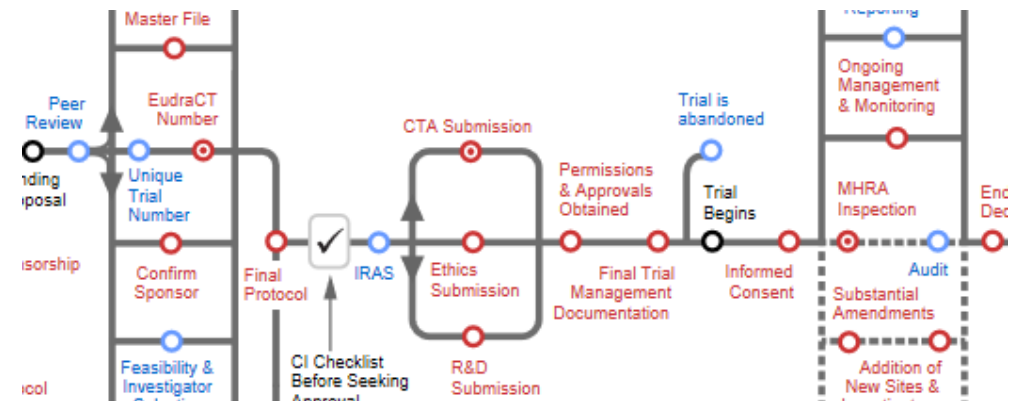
Master File

Reporting

Peer Review

EudraCT Number

Ongoing Management & Monitoring

Trial is abandoned

CTA Submission

nding oposal

Unique Trial Number

Permissions & Approvals Obtained

Trial Begins

MHRA Inspection

End Dec

nsorship

Confirm Sponsor

Final Protocol

✓

IRAS

Ethics Submission

Final Trial Management Documentation

Informed Consent

Audit

Substantial Amendments

col

Feasibility & Investigator Selection

CI Checklist Before Seeking Approval

R&D Submission

Addition of New Sites &